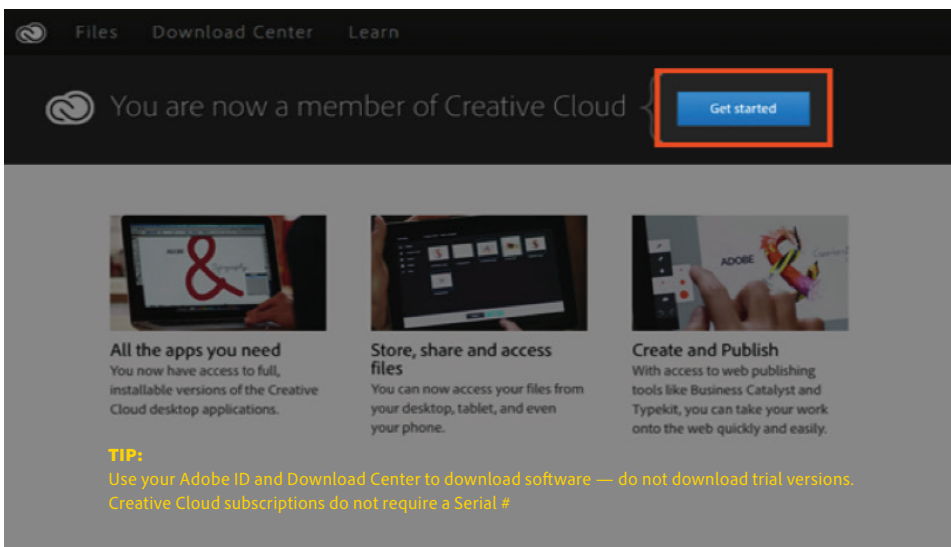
Files Download Center Learn

You are now a member of Creative Cloud

Get started

ADOBE

All the apps you need
You now have access to full, installable versions of the Creative Cloud desktop applications.

Store, share and access files
You can now access your files from your desktop, tablet, and even your phone.

Create and Publish
With access to web publishing tools like Business Catalyst and Typekit, you can take your work onto the web quickly and easily.

TIP:
Use your Adobe ID and Download Center to download software — do not download trial versions. Creative Cloud subscriptions do not require a Serial #